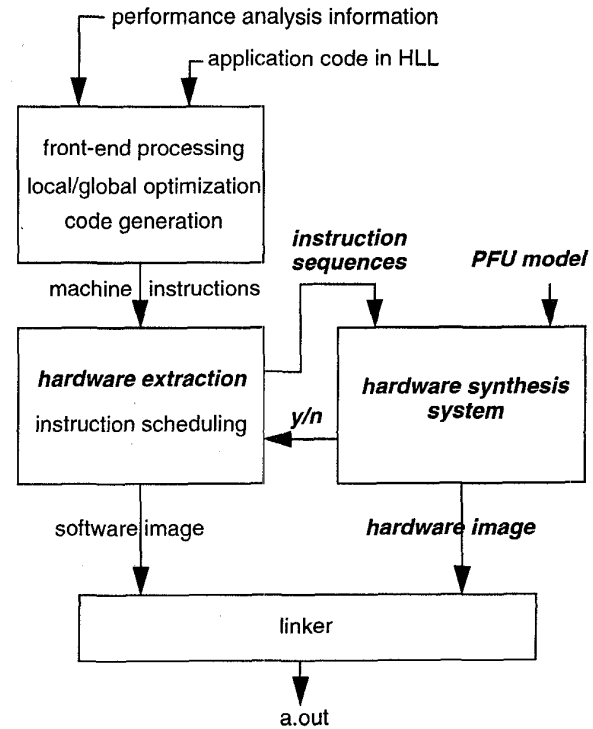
performance analysis information

application code in HLL

front-end processing
local/global optimization
code generation

machine instructions

instruction sequences

PFU model

hardware extraction
instruction scheduling

y/n

hardware synthesis system

software image

hardware image

linker

a.out